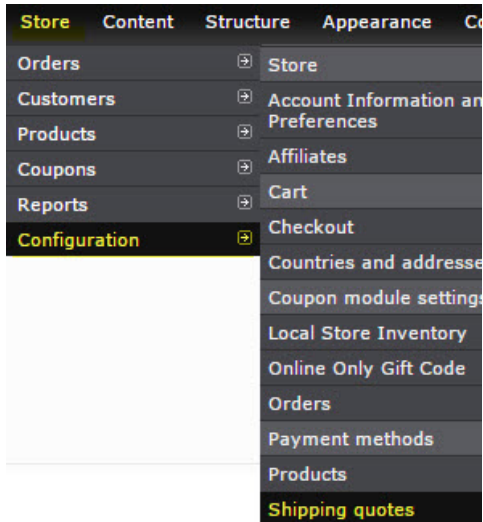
Store Content Structure Appearance Co

Orders
Customers
Products
Coupons
Reports
Configuration

Store
Account Information an
Preferences
Affiliates
Cart
Checkout
Countries and addresse
Coupon module settings
Local Store Inventory
Online Only Gift Code
Orders
Payment methods
Products
Shipping quotes